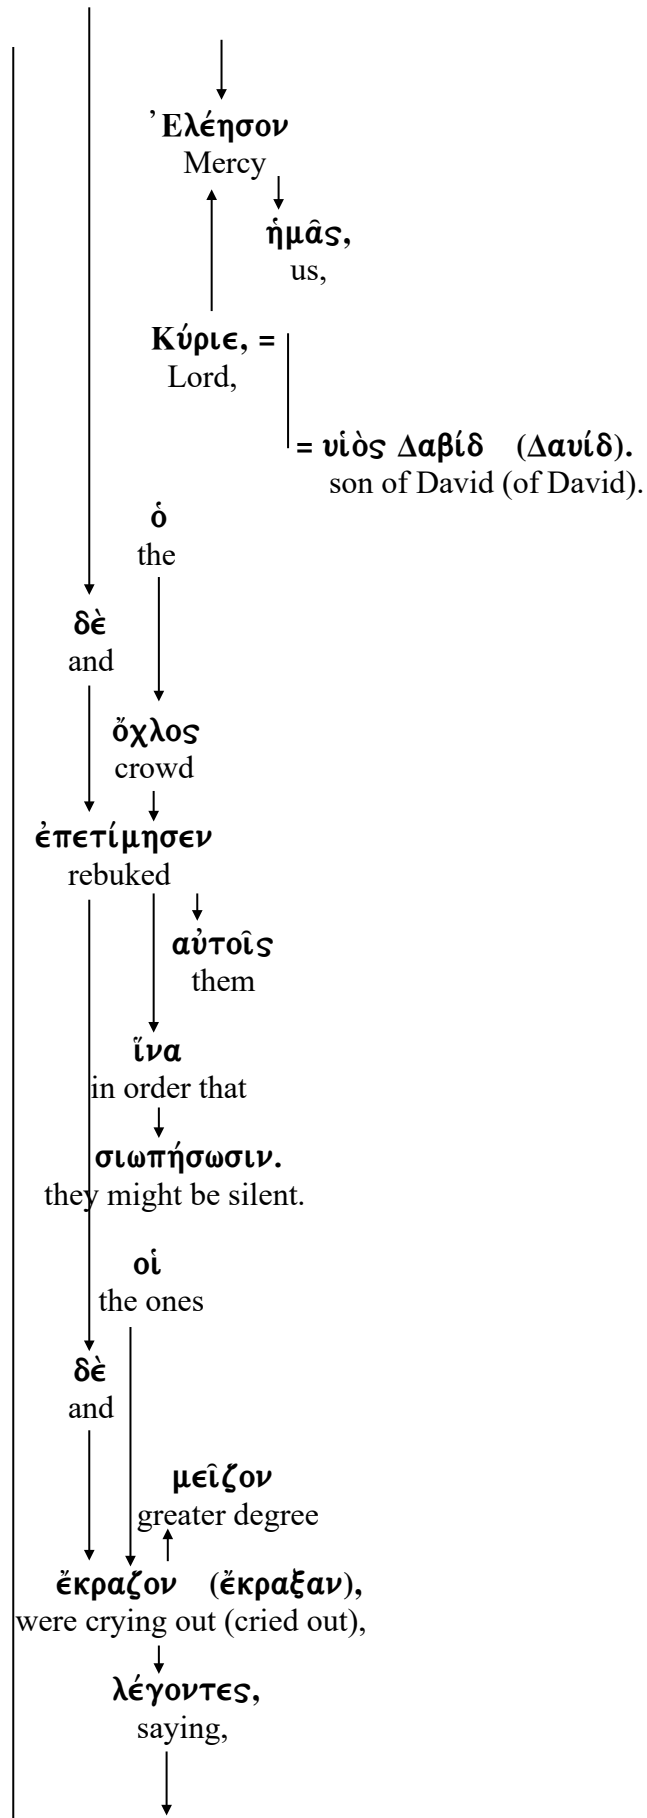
᾿Ελέησον
Mercy

ἡμᾶς,
us,

Κύριε, =
Lord,

= υἱὸς Δαβίδ (Δαυίδ).
son of David (of David).

ὁ
the

δὲ
and

ὄχλος
crowd

ἐπετίμησεν
rebuked

αὐτοῖς
them

ἵνα
in order that

σιωπήσωσιν.
they might be silent.

οἱ
the ones

δὲ
and

μεῖζον
greater degree

ἔκραζον (ἔκραξαν),
were crying out (cried out),

λέγοντες,
saying,